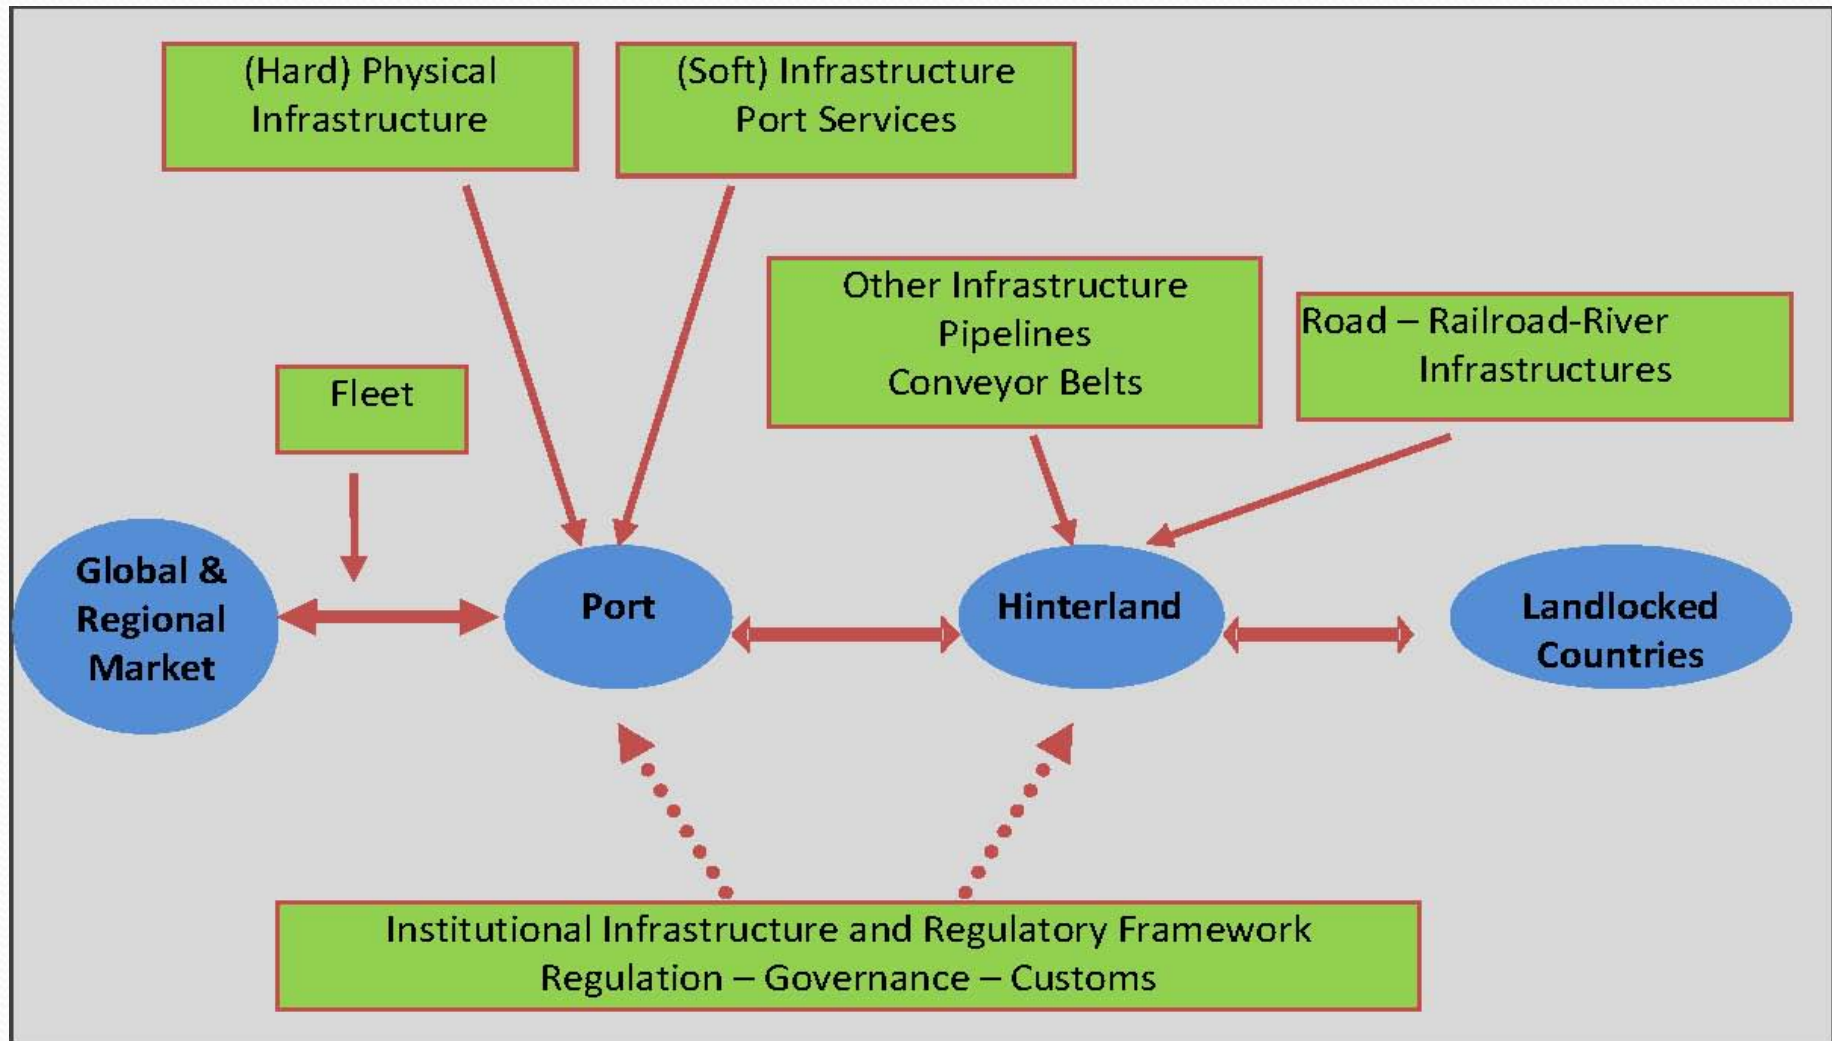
(Hard) Physical Infrastructure

(Soft) Infrastructure Port Services

Other Infrastructure
Pipelines
Conveyor Belts

Road – Railroad-River Infrastructures

Fleet

Global & Regional Market

Port

Hinterland

Landlocked Countries

Institutional Infrastructure and Regulatory Framework
Regulation – Governance – Customs